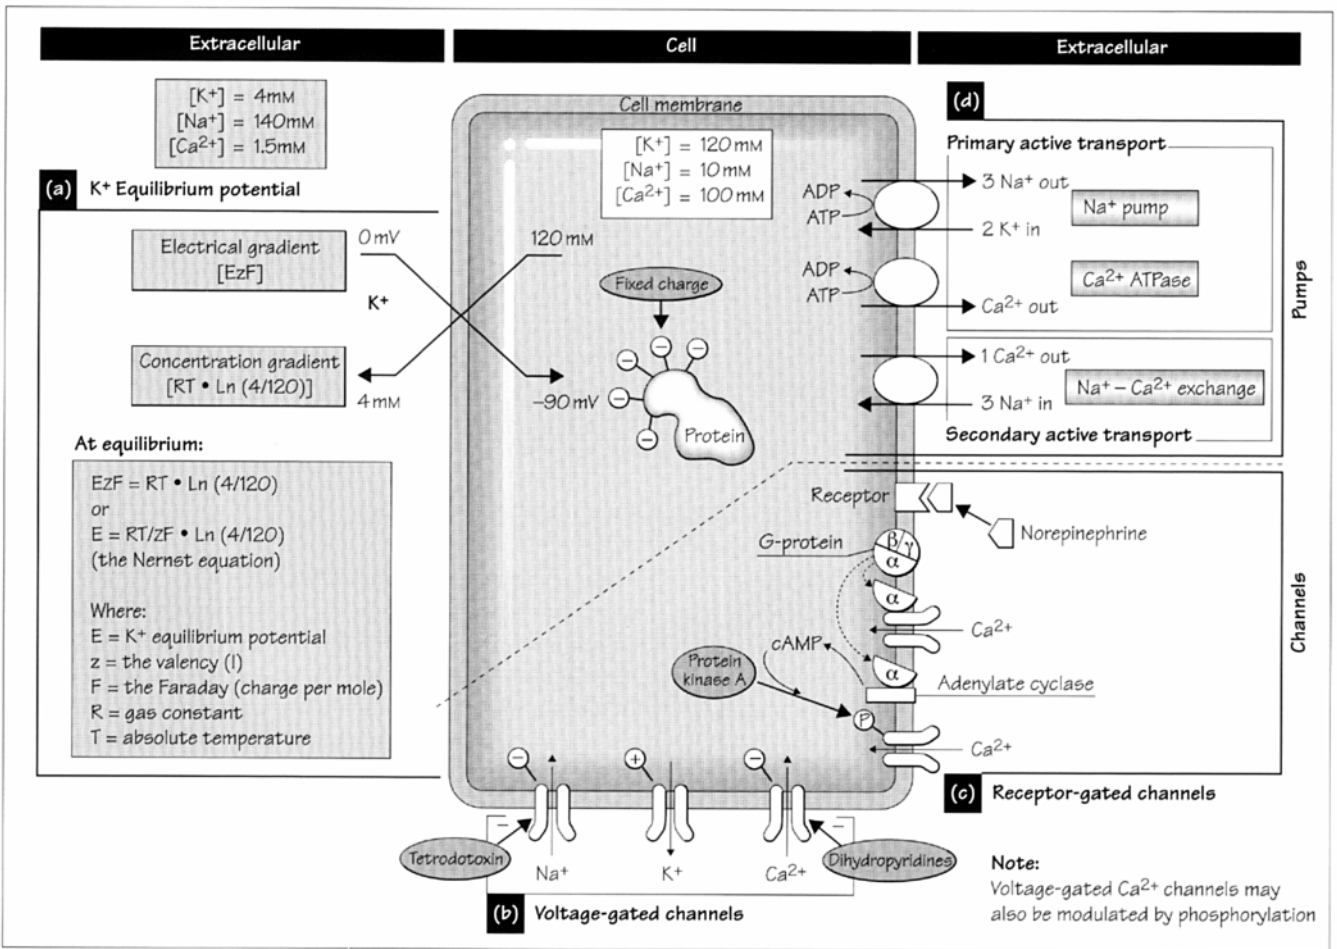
Extracellular

Cell

Extracellular

$[K^+]$ = 4mM
$[Na^+]$ = 140mM
$[Ca^{2+}]$ = 1.5mM

(a) $K^+$ Equilibrium potential

Electrical gradient [EzF]

0 mV

120 mM

$K^+$

Concentration gradient [RT • Ln (4/120)]

4 mM

−90 mV

At equilibrium:

EzF = RT • Ln (4/120)
or
E = RT/zF • Ln (4/120)
(the Nernst equation)

Where:
E = $K^+$ equilibrium potential
z = the valency (I)
F = the Faraday (charge per mole)
R = gas constant
T = absolute temperature

Cell membrane

$[K^+]$ = 120 mM
$[Na^+]$ = 10 mM
$[Ca^{2+}]$ = 100 mM

Fixed charge

Protein

(d)

Primary active transport

ADP

ATP

3 $Na^+$ out

2 $K^+$ in

$Na^+$ pump

ADP

ATP

$Ca^{2+}$ ATPase

$Ca^{2+}$ out

Pumps

1 $Ca^{2+}$ out

$Na^+ - Ca^{2+}$ exchange

3 $Na^+$ in

Secondary active transport

Receptor

Norepinephrine

G-protein

β/γ

α

α

$Ca^{2+}$

Channels

cAMP

α

Protein kinase A

Adenylate cyclase

P

$Ca^{2+}$

(c) Receptor-gated channels

Tetrodotoxin

$Na^+$

$K^+$

$Ca^{2+}$

Dihydropyridines

(b) Voltage-gated channels

Note:
Voltage-gated $Ca^{2+}$ channels may also be modulated by phosphorylation